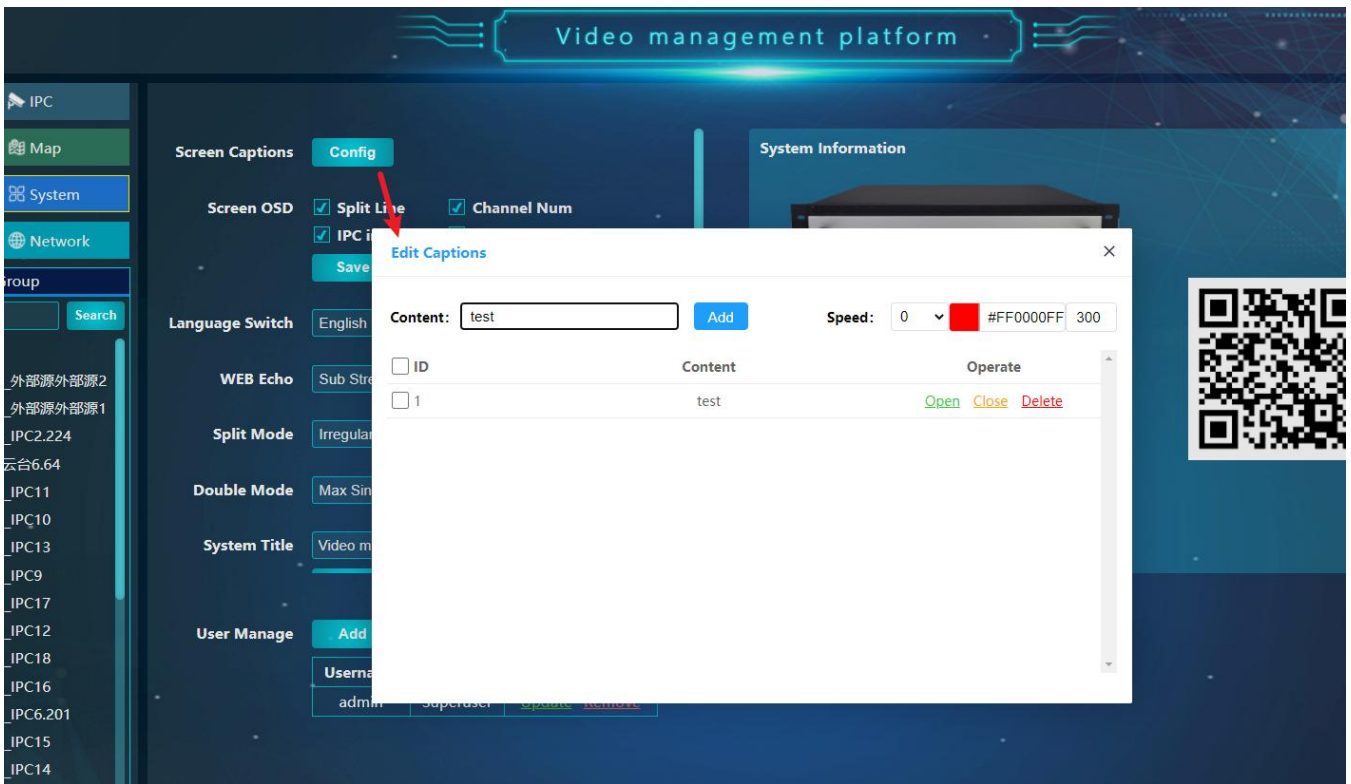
Video management platform

IPC
Map
System
Network
roup
Search
_外部源外部源2
_外部源外部源1
_IPC2.224
云台6.64
_IPC11
_IPC10
_IPC13
_IPC9
_IPC17
_IPC12
_IPC18
_IPC16
_IPC6.201
_IPC15
_IPC14

Screen Captions Config
Screen OSD Split Line Channel Num
IPC i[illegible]
Save
Language Switch English
WEB Echo Sub Stre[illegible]
Split Mode Irregular
Double Mode Max Sin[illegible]
System Title Video m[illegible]
User Manage Add
Userna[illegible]
admin

System Information

Edit Captions ×
Content: test Add Speed: 0 #FF0000FF 300

| ID | Content | Operate |
|---|---|---|
| 1 | test | Open Close Delete |